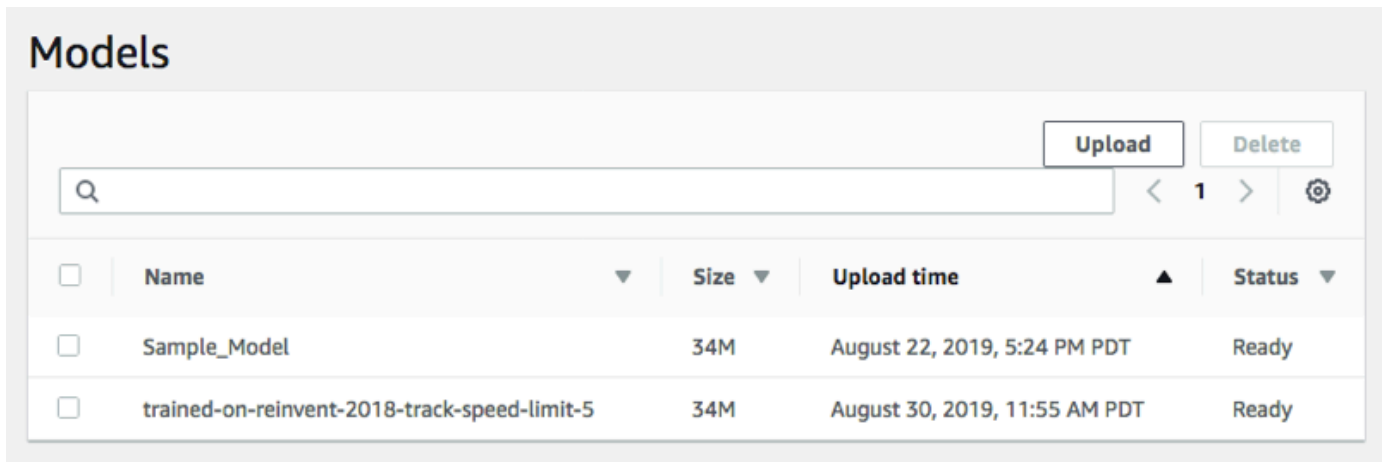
Models

Upload Delete

1

| Name | Size | Upload time | Status |
|---|---|---|---|
| Sample_Model | 34M | August 22, 2019, 5:24 PM PDT | Ready |
| trained-on-reinvent-2018-track-speed-limit-5 | 34M | August 30, 2019, 11:55 AM PDT | Ready |